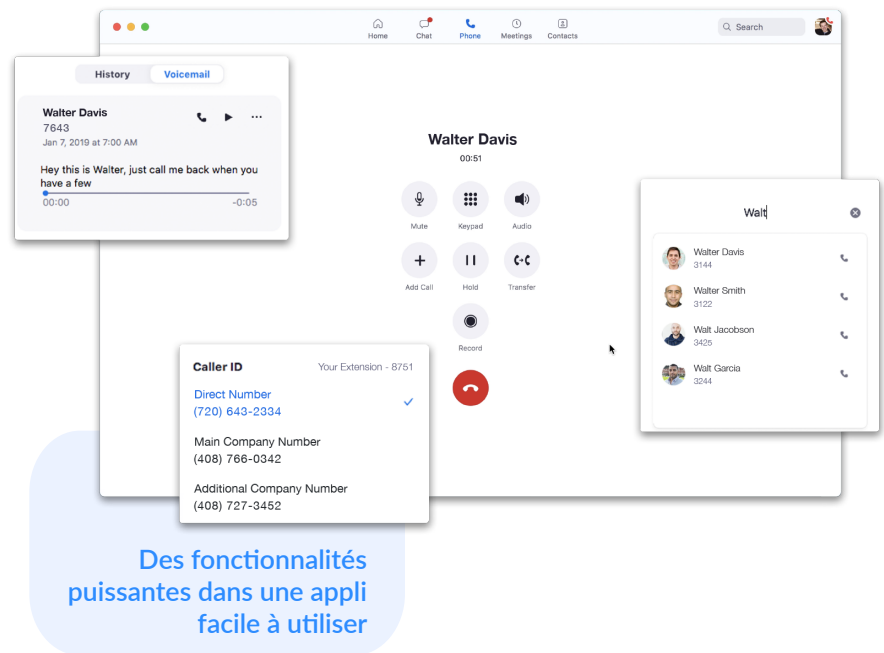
Home Chat Phone Meetings Contacts

Search

History Voicemail

Walter Davis
7643
Jan 7, 2019 at 7:00 AM

Hey this is Walter, just call me back when you have a few

00:00 -0:05

Walter Davis
00:51

Mute Keypad Audio

Add Call Hold Transfer

Record

Walt

Walter Davis
3144

Walter Smith
3122

Walt Jacobson
3425

Walt Garcia
3244

Caller ID Your Extension - 8751

Direct Number
(720) 643-2334

Main Company Number
(408) 766-0342

Additional Company Number
(408) 727-3452

Des fonctionnalités puissantes dans une appli facile à utiliser